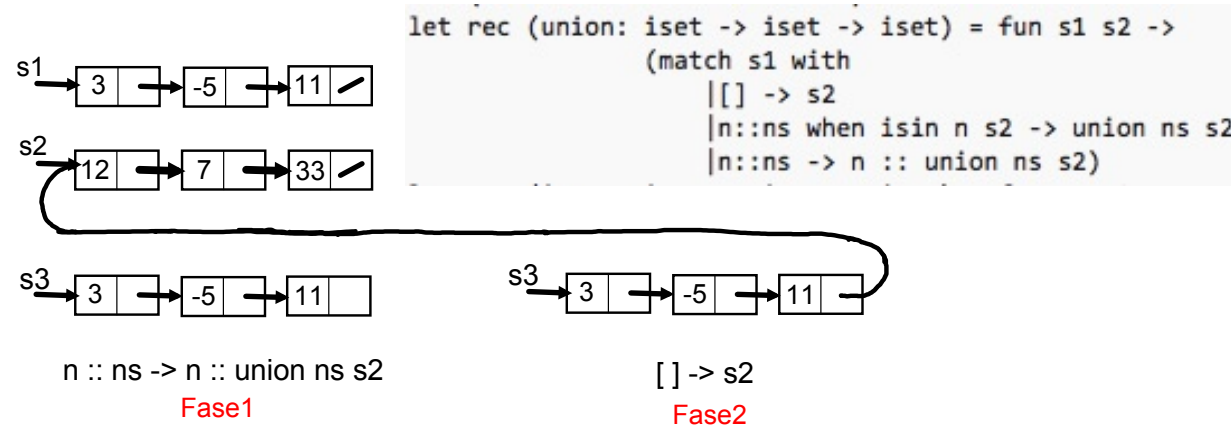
s1
3
-5
11

s2
12
7
33

let rec (union: iset -> iset -> iset) = fun s1 s2 ->
(match s1 with
|[] -> s2
|n::ns when isin n s2 -> union ns s2
|n::ns -> n :: union ns s2)

s3
3
-5
11

s3
3
-5
11

n :: ns -> n :: union ns s2
Fase1

[ ] -> s2
Fase2